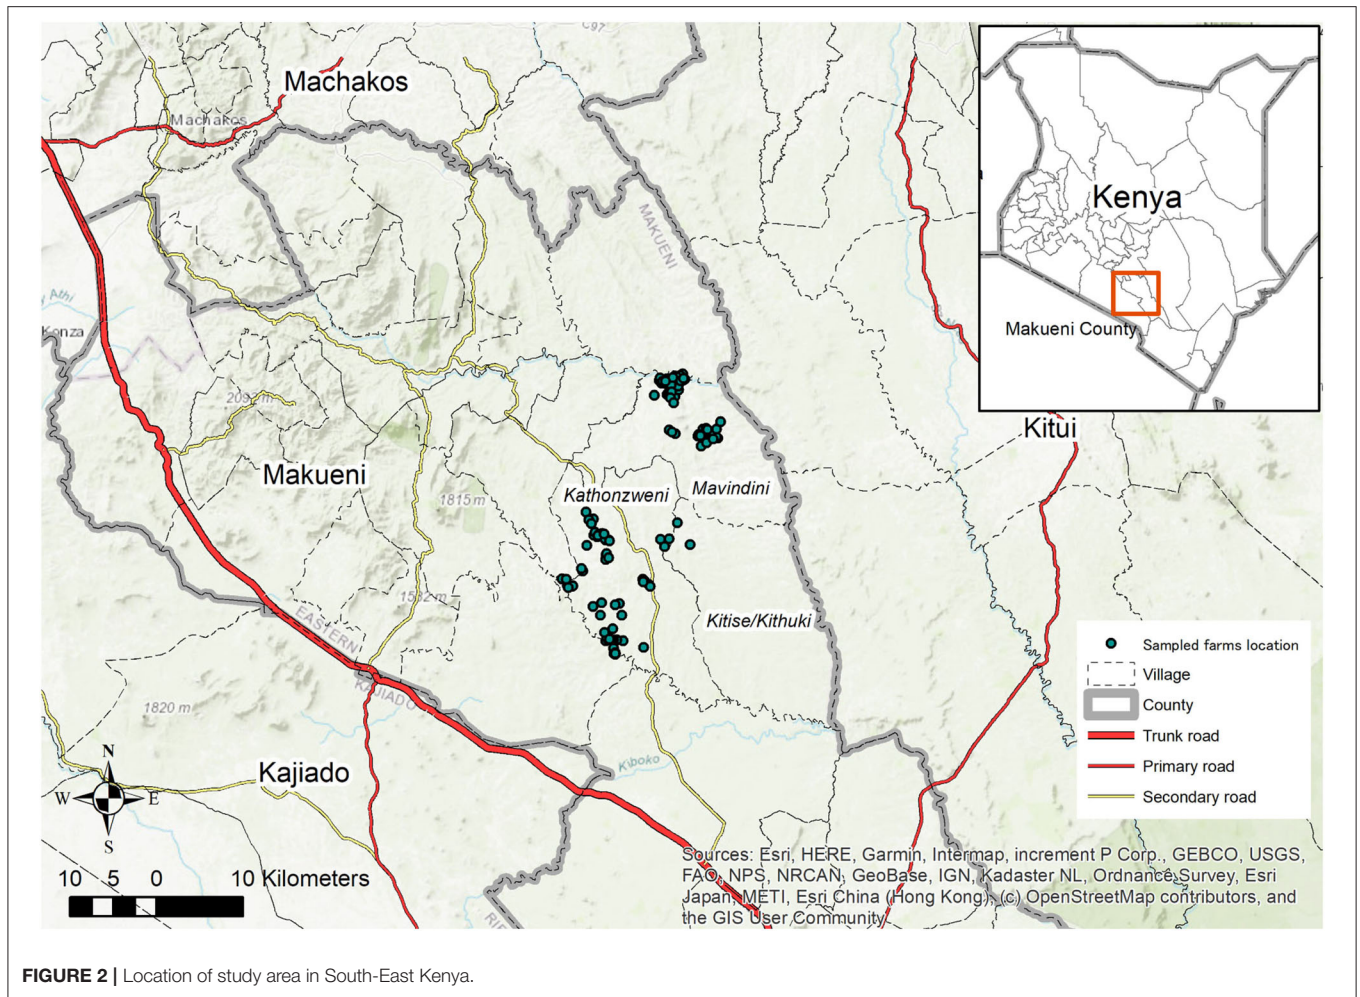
Machakos
Machakos
Athi
Konza
2094 m
Makueni
1815 m
1532 m
1820 m
EASTERN
KAJIADO
Kajiado
Kiboko
MAKUENI
Kathonzweni
Mavindini
Kitise/Kithuki
Kitui
Kenya
Makueni County
N
W
E
S
10 5 0 10 Kilometers
Sampled farms location
Village
County
Trunk road
Primary road
Secondary road
Sources: Esri, HERE, Garmin, Intermap, increment P Corp., GEBCO, USGS, FAO, NPS, NRCAN, GeoBase, IGN, Kadaster NL, Ordnance Survey, Esri Japan, METI, Esri China (Hong Kong), (c) OpenStreetMap contributors, and the GIS User Community

FIGURE 2 | Location of study area in South-East Kenya.